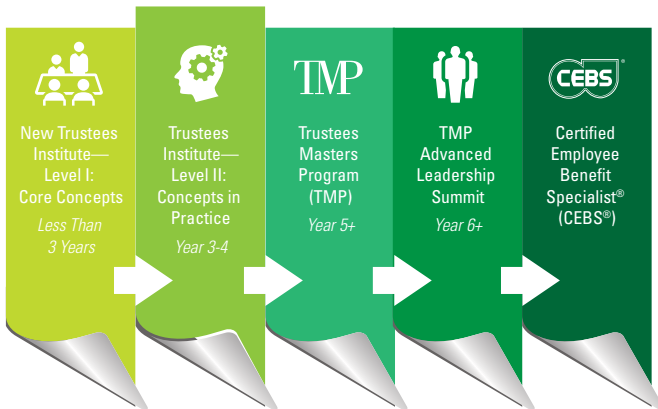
New Trustees Institute—Level I: Core Concepts

Less Than 3 Years

Trustees Institute—Level II: Concepts in Practice

Year 3-4

TMP

Trustees Masters Program (TMP)

Year 5+

TMP Advanced Leadership Summit

Year 6+

CEBS®

Certified Employee Benefit Specialist® (CEBS®)